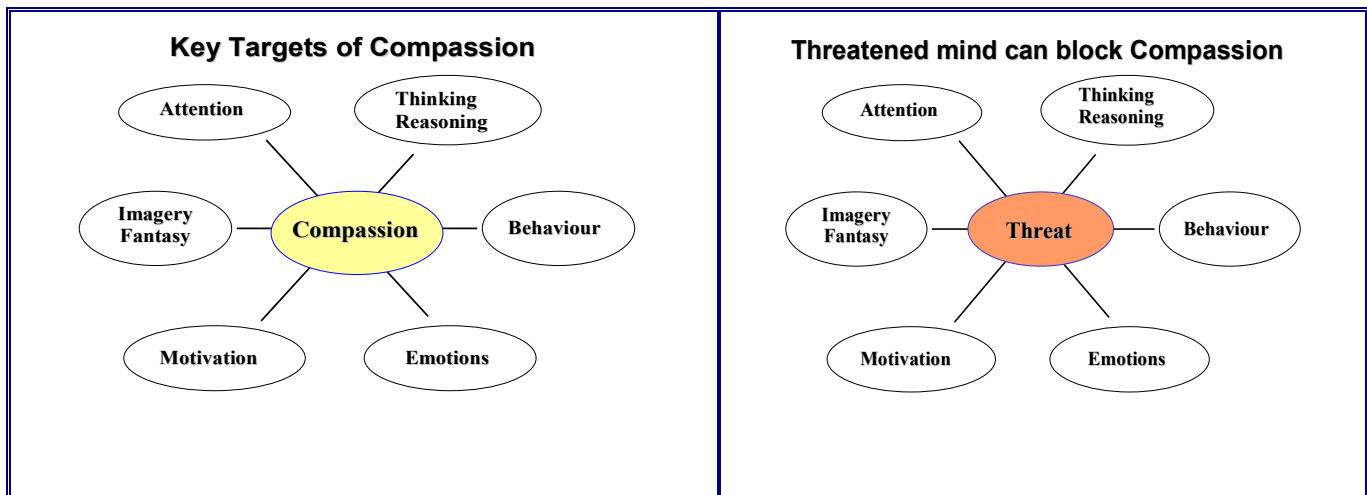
Key Targets of Compassion

Attention

Thinking Reasoning

Imagery Fantasy

Compassion

Behaviour

Motivation

Emotions

Threatened mind can block Compassion

Attention

Thinking Reasoning

Imagery Fantasy

Threat

Behaviour

Motivation

Emotions